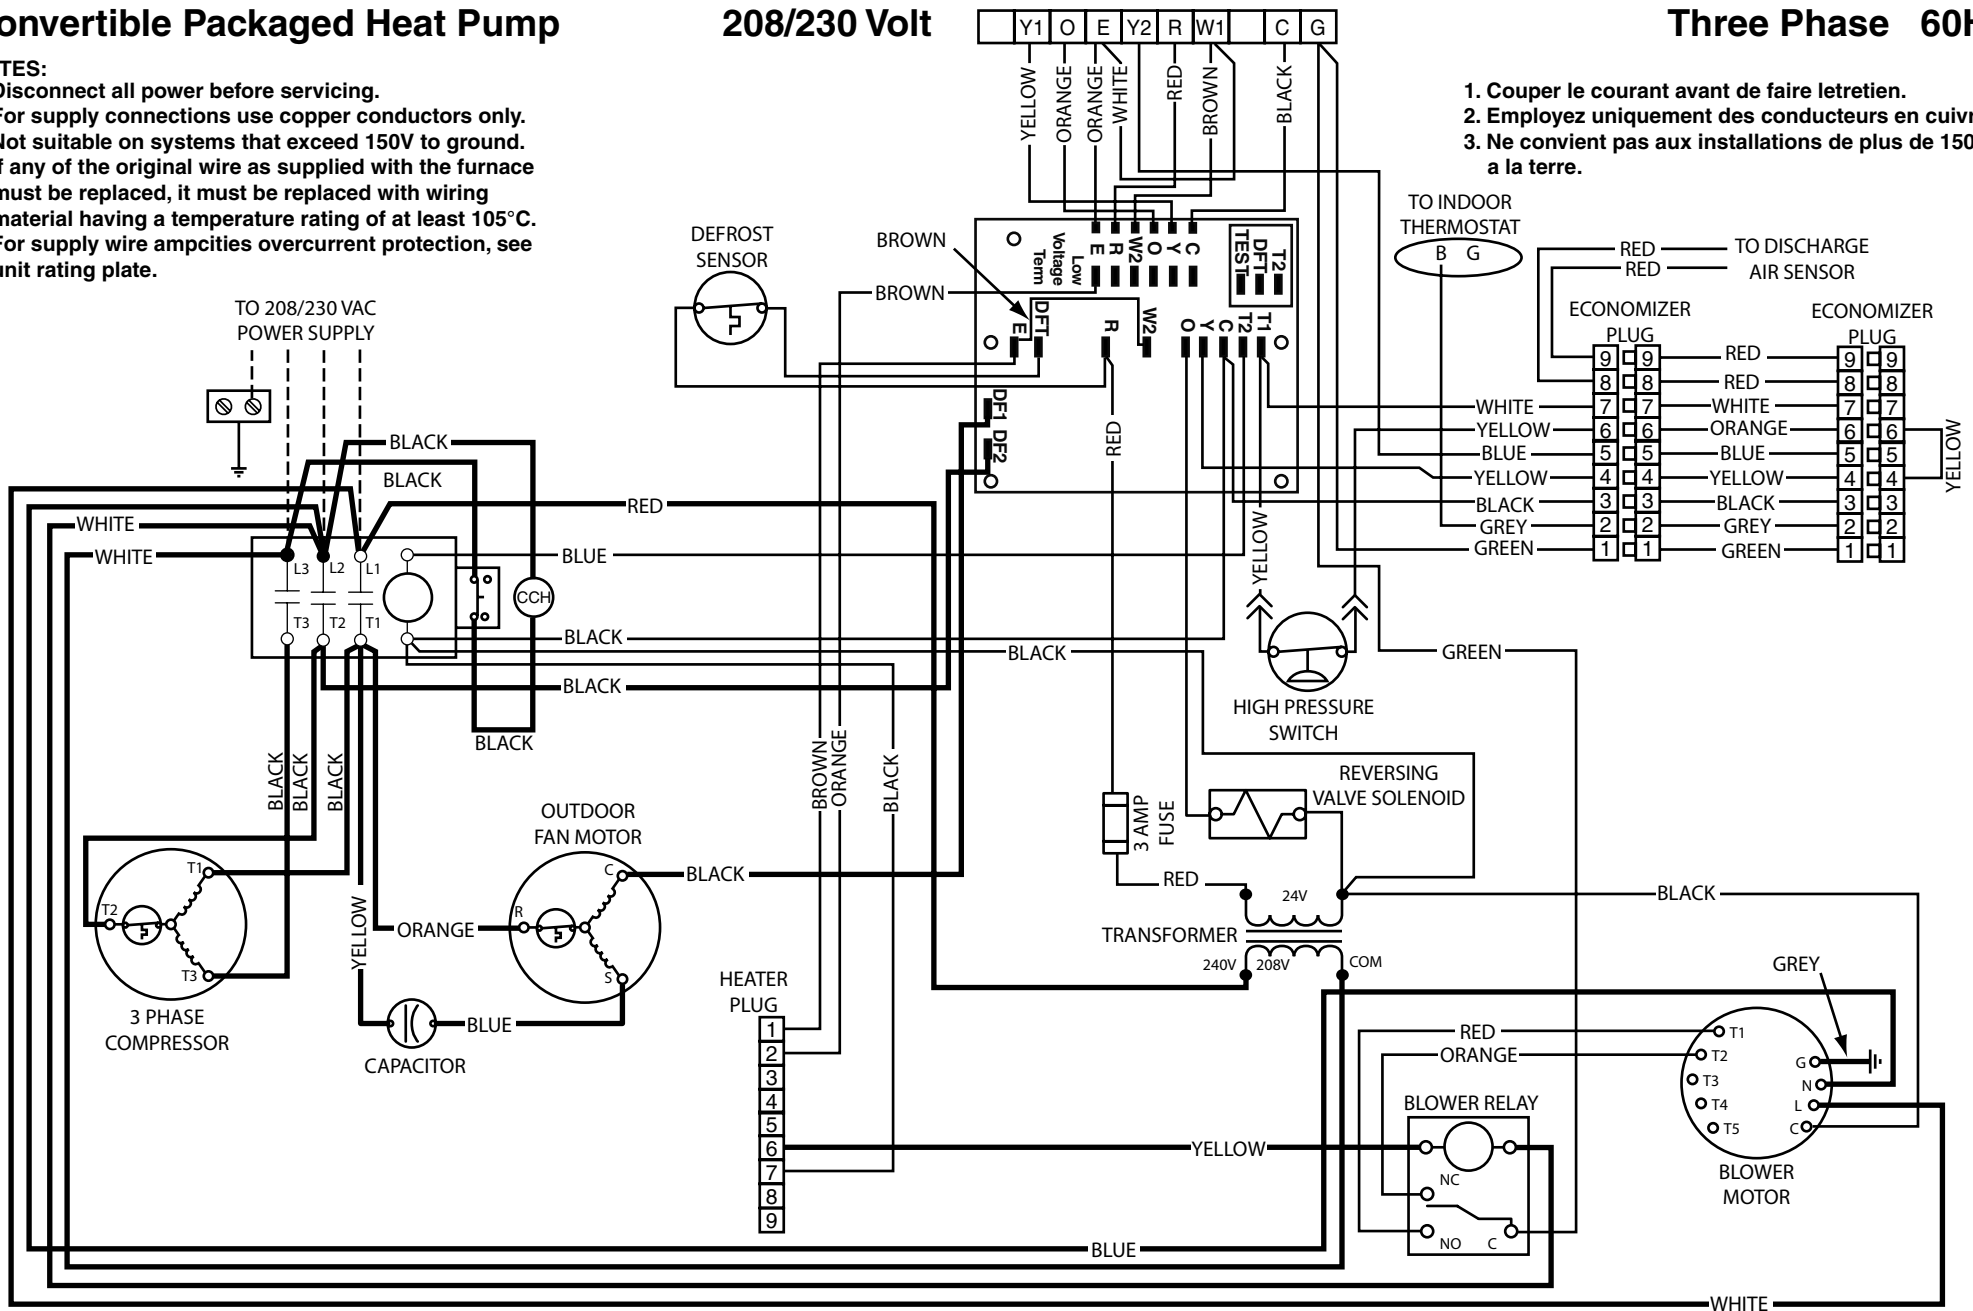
onvertible Packaged Heat Pump 208/230 Volt Three Phase 60H

| Y1 | O | E | Y2 | R | W1 | | C | G |

TES:
Disconnect all power before servicing.
For supply connections use copper conductors only.
Not suitable on systems that exceed 150V to ground.
f any of the original wire as supplied with the furnace must be replaced, it must be replaced with wiring material having a temperature rating of at least 105°C.
For supply wire ampcities overcurrent protection, see unit rating plate.

1. Couper le courant avant de faire letretien.
2. Employez uniquement des conducteurs en cuivr
3. Ne convient pas aux installations de plus de 150 a la terre.

YELLOW ORANGE ORANGE WHITE RED BROWN BLACK

DEFROST SENSOR
BROWN
BROWN
Low Voltage Term
E R W2 O Y C
DFT TEST T2
DFT E
R W2 O C Y T2 T1
DF1 DF2
RED
YELLOW

TO INDOOR THERMOSTAT
B G
RED TO DISCHARGE
RED AIR SENSOR
ECONOMIZER PLUG
ECONOMIZER PLUG
RED 9 9
RED 8 8
WHITE 7 7 WHITE
YELLOW 6 6 ORANGE
BLUE 5 5 BLUE
YELLOW 4 4 YELLOW
BLACK 3 3 BLACK
GREY 2 2 GREY
GREEN 1 1 GREEN
RED
RED
YELLOW

TO 208/230 VAC POWER SUPPLY
BLACK
BLACK
RED
WHITE
WHITE
L3 L2 L1
BLUE
CCH
T3 T2 T1
BLACK
BLACK
BLACK
BLACK
GREEN
HIGH PRESSURE SWITCH
BLACK BLACK BLACK
BROWN ORANGE
BLACK
REVERSING VALVE SOLENOID
3 AMP FUSE
OUTDOOR FAN MOTOR
C
BLACK
T1
T2
T3
R
S
YELLOW
ORANGE
RED
24V
BLACK
TRANSFORMER
240V 208V COM
3 PHASE COMPRESSOR
BLUE
CAPACITOR
HEATER PLUG
1
2
3
4
5
6
7
8
9
GREY
RED
ORANGE
T1
T2
T3
T4
T5
G
N
L
C
BLOWER RELAY
YELLOW
NC
NO C
BLOWER MOTOR
BLUE
WHITE